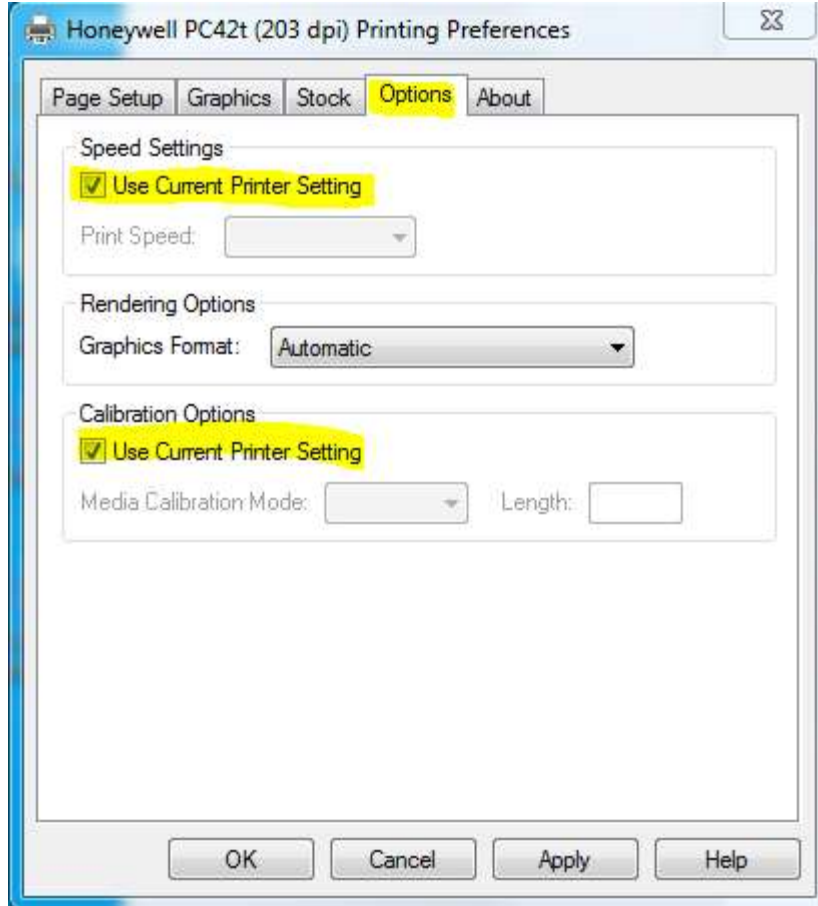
Honeywell PC42t (203 dpi) Printing Preferences

Page Setup | Graphics | Stock | Options | About

Speed Settings
Use Current Printer Setting
Print Speed:

Rendering Options
Graphics Format: Automatic

Calibration Options
Use Current Printer Setting
Media Calibration Mode: Length:

OK Cancel Apply Help